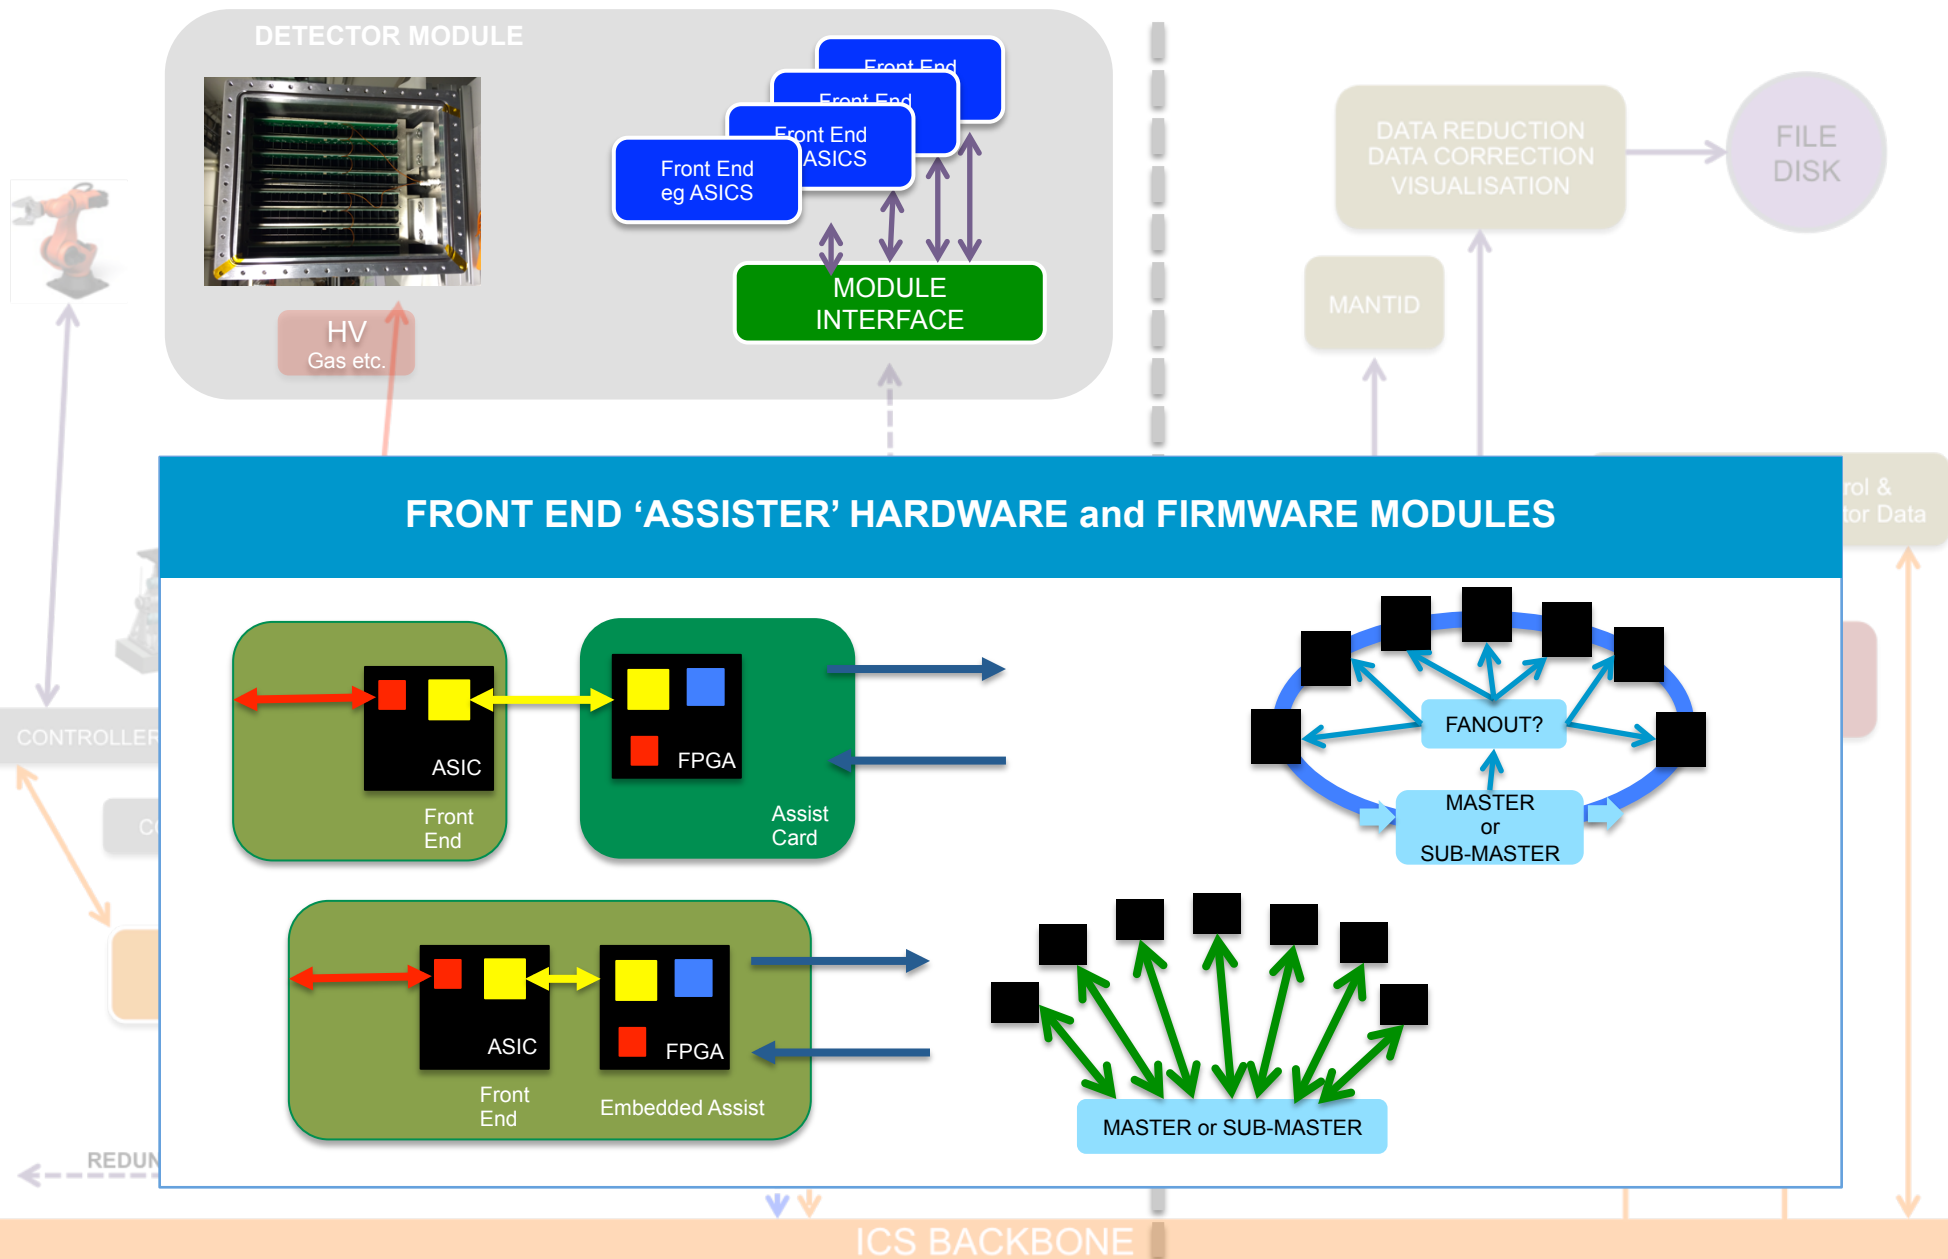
DETECTOR MODULE

Front End
Front End
Front End ASICS
Front End eg ASICS

MODULE INTERFACE

HV
Gas etc.

DATA REDUCTION
DATA CORRECTION
VISUALISATION

FILE
DISK

MANTID

rol &
tor Data

CONTROLLER

C

REDUN

FRONT END ‘ASSISTER’ HARDWARE and FIRMWARE MODULES

ASIC
Front End

FPGA
Assist Card

FANOUT?

MASTER or SUB-MASTER

ASIC
Front End

FPGA
Embedded Assist

MASTER or SUB-MASTER

ICS BACKBONE